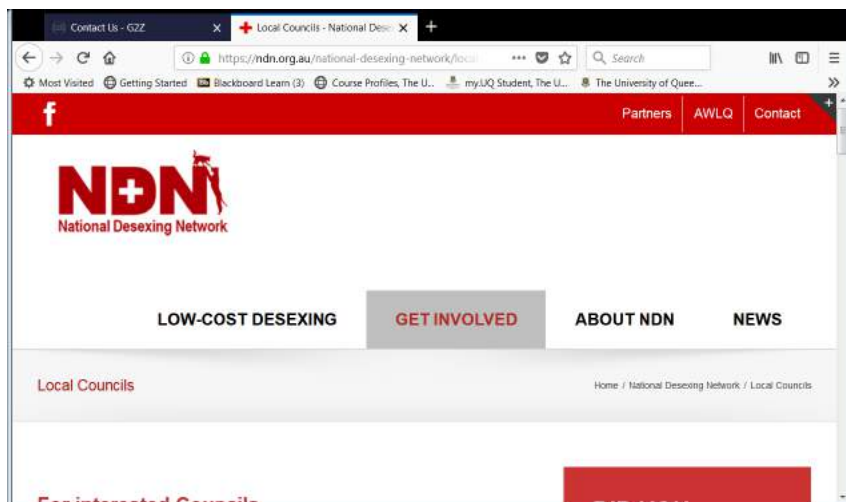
Contact Us - GZZ ×
Local Councils - National Dese ×
+

https://ndn.org.au/national-desexing-network/loca
•••
Search

Most Visited Getting Started Blackboard Learn (3) Course Profiles, The U... my.UQ Student, The U... The University of Quee...

f
Partners AWLQ Contact

NDN
National Desexing Network

LOW-COST DESEXING GET INVOLVED ABOUT NDN NEWS

Local Councils
Home / National Desexing Network / Local Councils

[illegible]